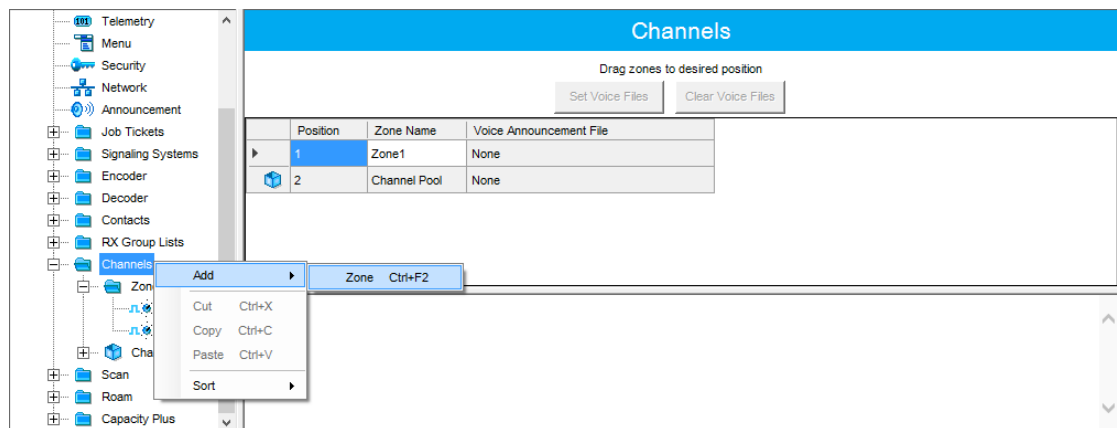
Telemetry
Menu
Security
Network
Announcement
Job Tickets
Signaling Systems
Encoder
Decoder
Contacts
RX Group Lists
Channels
Zone
Cha
Scan
Roam
Capacity Plus

Add
Cut Ctrl+X
Copy Ctrl+C
Paste Ctrl+V
Sort

Zone Ctrl+F2

Channels

Drag zones to desired position

Set Voice Files
Clear Voice Files

| | Position | Zone Name | Voice Announcement File |
|---|---|---|---|
| | 1 | Zone1 | None |
| | 2 | Channel Pool | None |